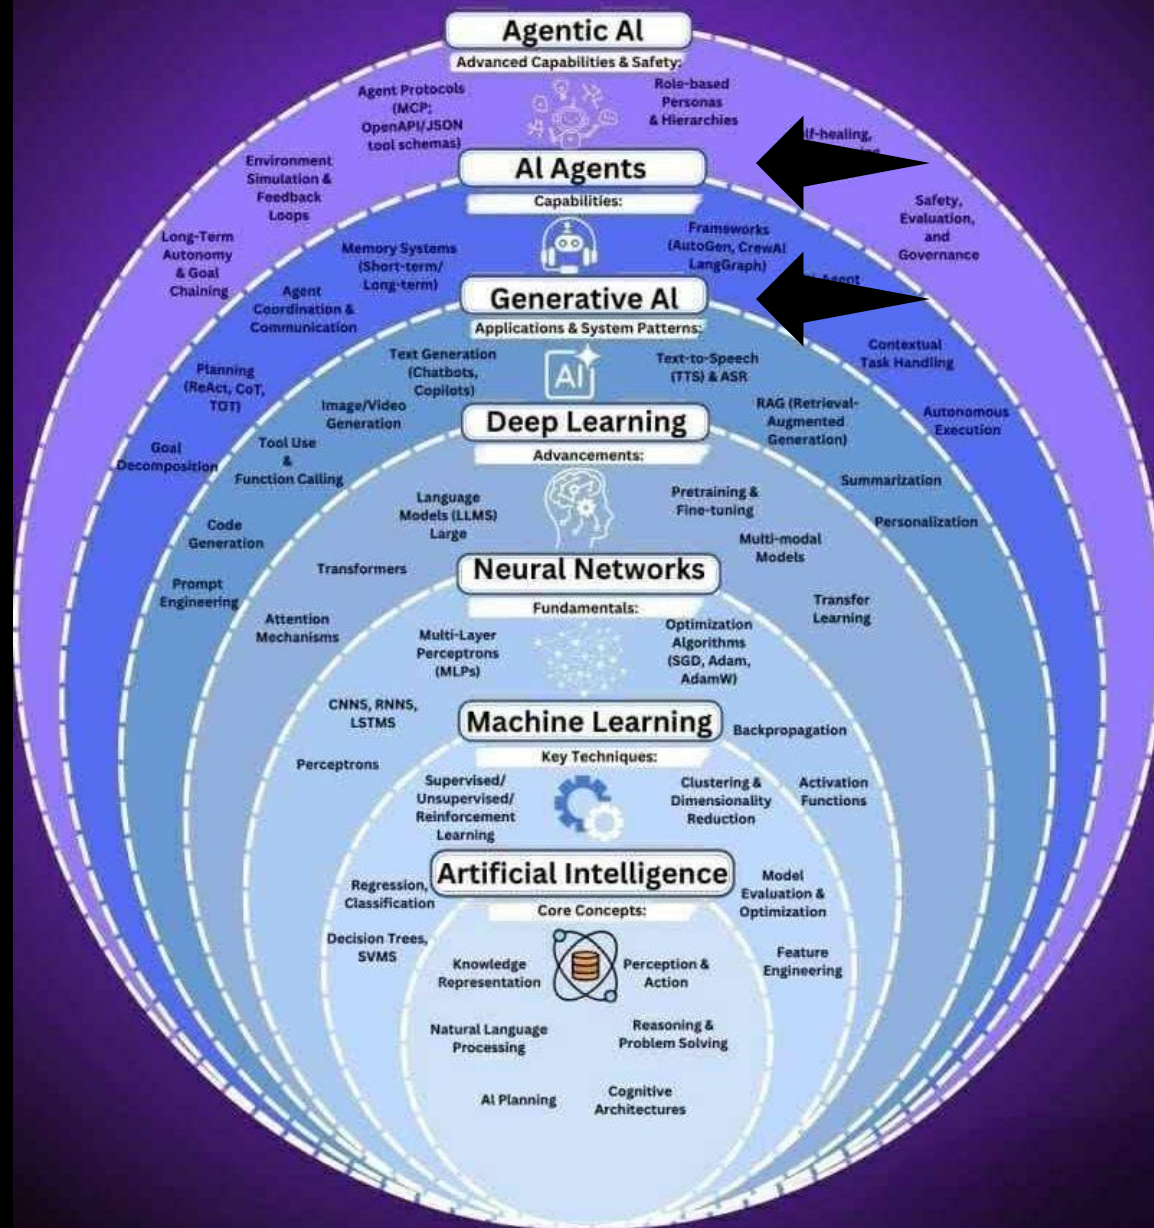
Agentic AI
Advanced Capabilities & Safety:
Agent Protocols (MCP; OpenAPI/JSON tool schemas)
Role-based Personas & Hierarchies
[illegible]lf-healing, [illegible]
Environment Simulation & Feedback Loops
Safety, Evaluation, and Governance
Long-Term Autonomy & Goal Chaining

AI Agents
Capabilities:
Memory Systems (Short-term/ Long-term)
Frameworks (AutoGen, CrewAI LangGraph)
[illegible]-Agent
Agent Coordination & Communication
Planning (ReAct, CoT, TOT)
Contextual Task Handling
Goal Decomposition
Autonomous Execution

Generative AI
Applications & System Patterns:
Text Generation (Chatbots, Copilots)
Text-to-Speech (TTS) & ASR
Image/Video Generation
RAG (Retrieval-Augmented Generation)
Tool Use & Function Calling
Summarization
Personalization
Code Generation
Prompt Engineering

Deep Learning
Advancements:
Language Models (LLMS) Large
Pretraining & Fine-tuning
Multi-modal Models
Transformers
Transfer Learning
Attention Mechanisms

Neural Networks
Fundamentals:
Multi-Layer Perceptrons (MLPs)
Optimization Algorithms (SGD, Adam, AdamW)
CNNS, RNNS, LSTMS
Backpropagation
Perceptrons
Activation Functions

Machine Learning
Key Techniques:
Supervised/ Unsupervised/ Reinforcement Learning
Clustering & Dimensionality Reduction
Regression, Classification
Model Evaluation & Optimization
Decision Trees, SVMS
Feature Engineering

Artificial Intelligence
Core Concepts:
Knowledge Representation
Perception & Action
Natural Language Processing
Reasoning & Problem Solving
AI Planning
Cognitive Architectures